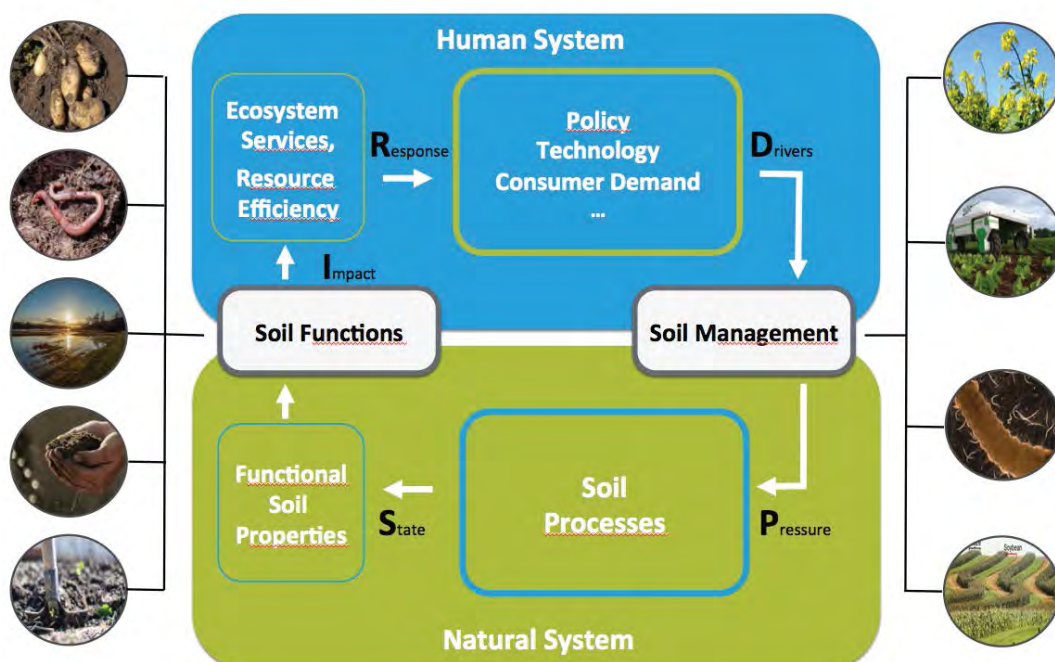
Human System

Ecosystem Services, Resource Efficiency

Response

Policy
Technology
Consumer Demand
...

Drivers

Impact

Soil Functions

Soil Management

Functional Soil Properties

State

Soil Processes

Pressure

Natural System

Soybean